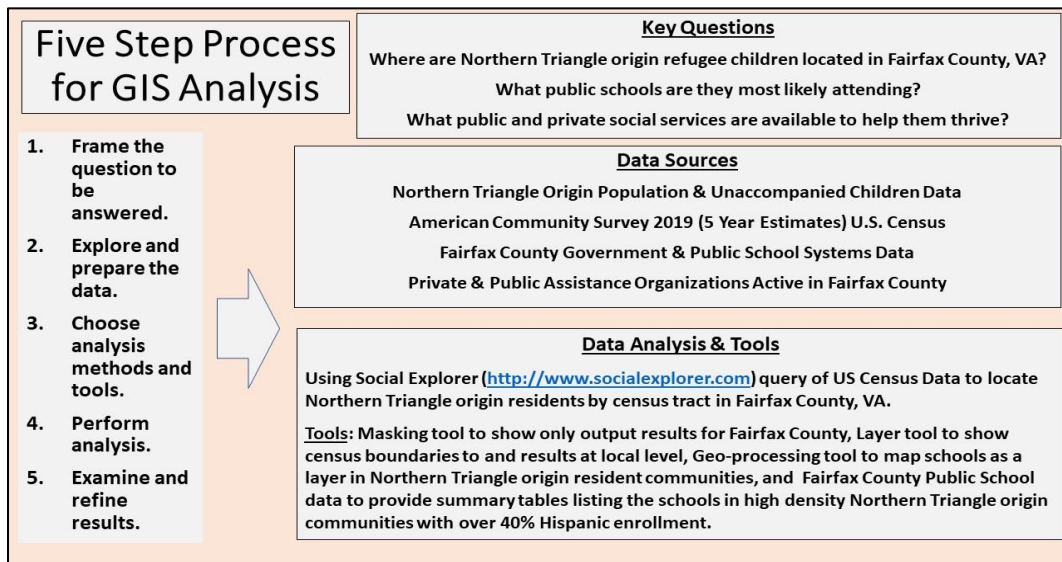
Five Step Process for GIS Analysis

1. Frame the question to be answered.
2. Explore and prepare the data.
3. Choose analysis methods and tools.
4. Perform analysis.
5. Examine and refine results.

Key Questions

Where are Northern Triangle origin refugee children located in Fairfax County, VA?

What public schools are they most likely attending?

What public and private social services are available to help them thrive?

Data Sources

Northern Triangle Origin Population & Unaccompanied Children Data

American Community Survey 2019 (5 Year Estimates) U.S. Census

Fairfax County Government & Public School Systems Data

Private & Public Assistance Organizations Active in Fairfax County

Data Analysis & Tools

Using Social Explorer (http://www.socialexplorer.com) query of US Census Data to locate Northern Triangle origin residents by census tract in Fairfax County, VA.

Tools: Masking tool to show only output results for Fairfax County, Layer tool to show census boundaries to and results at local level, Geo-processing tool to map schools as a layer in Northern Triangle origin resident communities, and Fairfax County Public School data to provide summary tables listing the schools in high density Northern Triangle origin communities with over 40% Hispanic enrollment.